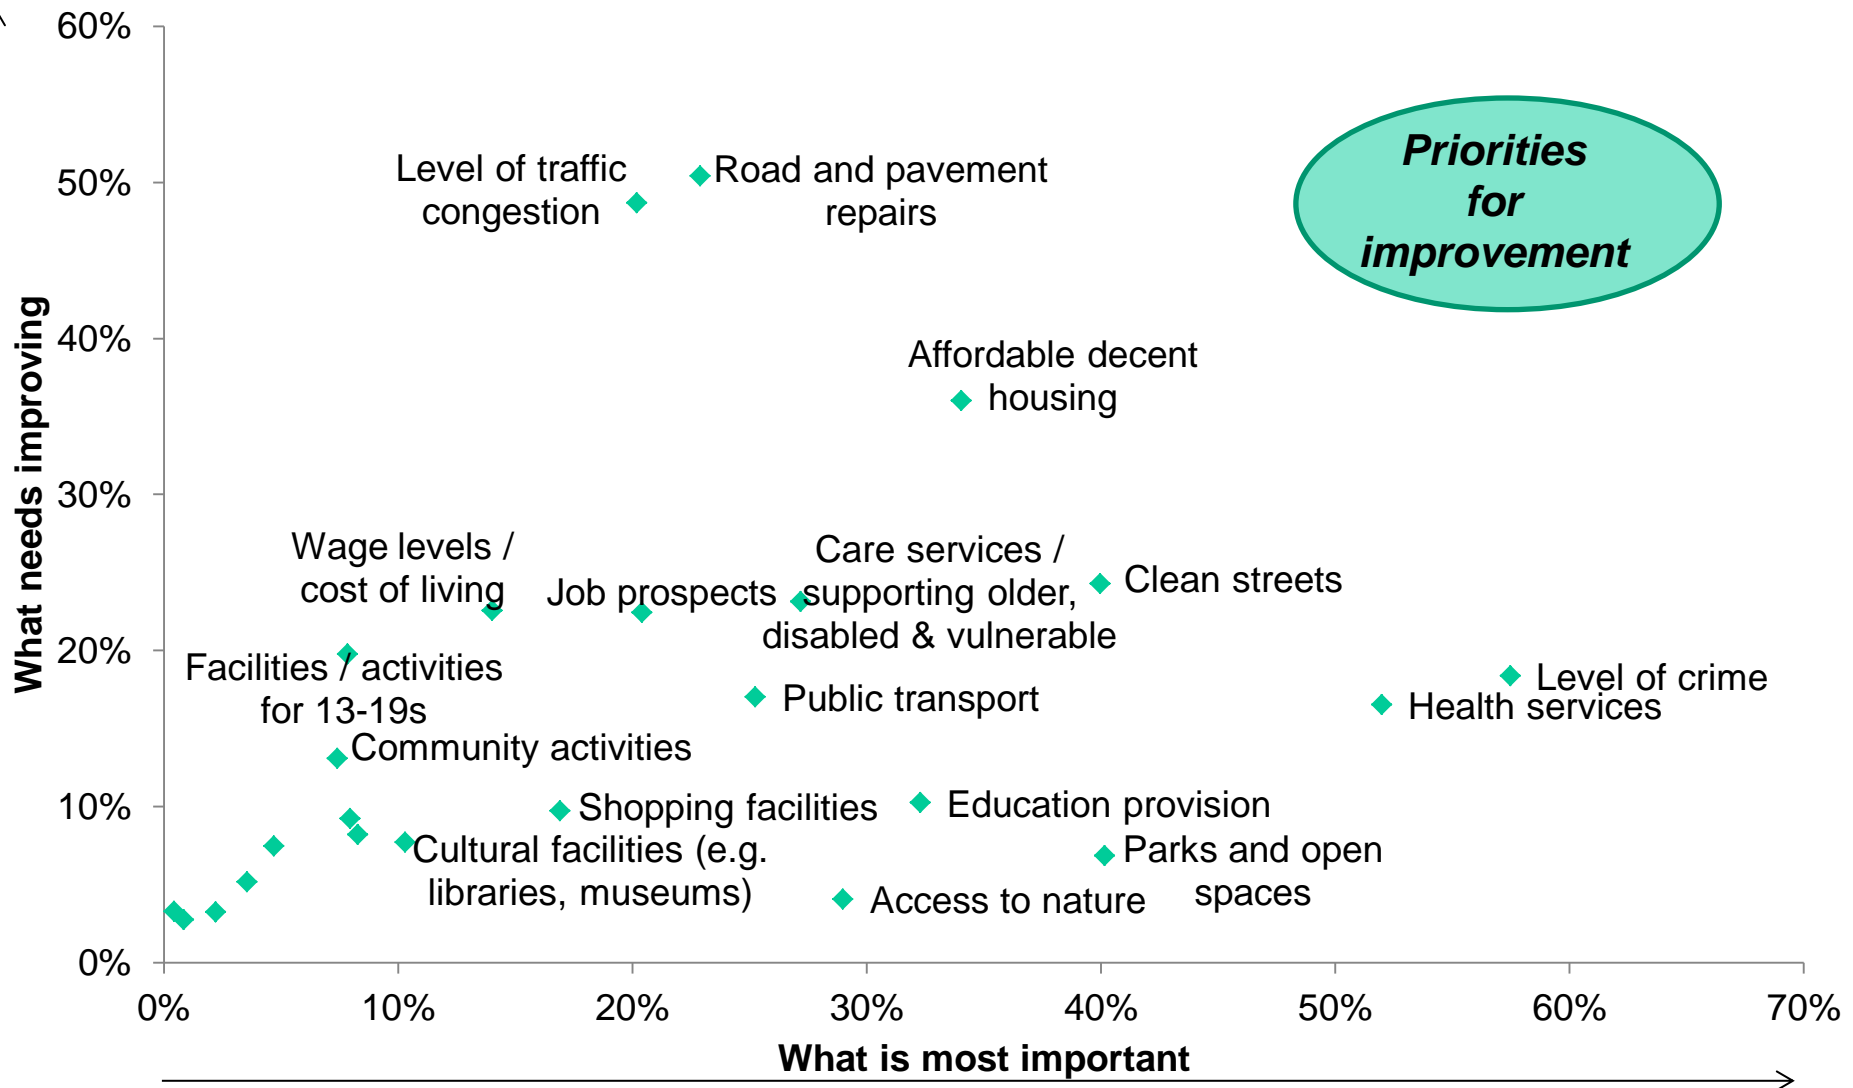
60%
50%
40%
30%
20%
10%
0%

What needs improving

Priorities for improvement

Level of traffic congestion
Road and pavement repairs
Affordable decent housing
Wage levels / cost of living
Job prospects
Care services / supporting older, disabled & vulnerable
Clean streets
Facilities / activities for 13-19s
Public transport
Level of crime
Health services
Community activities
Shopping facilities
Education provision
Cultural facilities (e.g. libraries, museums)
Parks and open spaces
Access to nature

0%
10%
20%
30%
40%
50%
60%
70%

What is most important